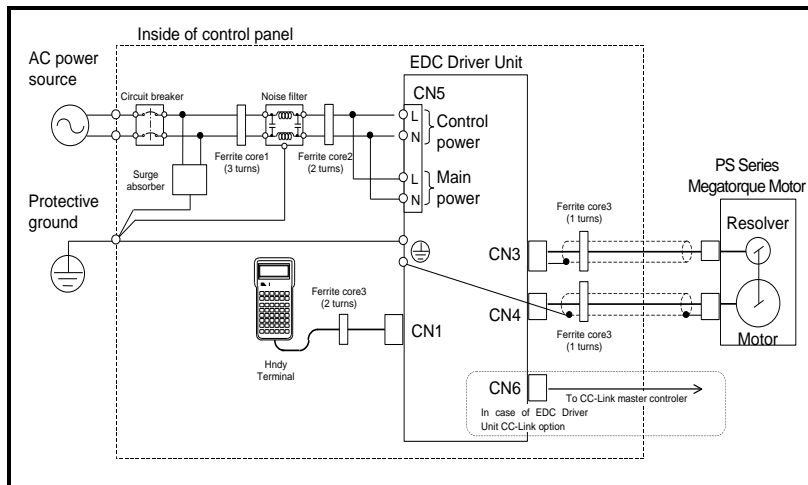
Inside of control panel

AC power source

Circuit breaker

Noise filter

EDC Driver Unit

CN5

L

N

Control power

L

N

Main power

Surge absorber

Ferrite core1 (3 turns)

Ferrite core2 (2 turns)

PS Series Megatorque Motor

Protective ground

Ferrite core3 (1 turns)

Resolver

CN3

Ferrite core3 (2 turns)

CN4

CN1

Ferrite core3 (1 turns)

Motor

Hndy Terminal

CN6

To CC-Link master controler

In case of EDC Driver Unit CC-Link option